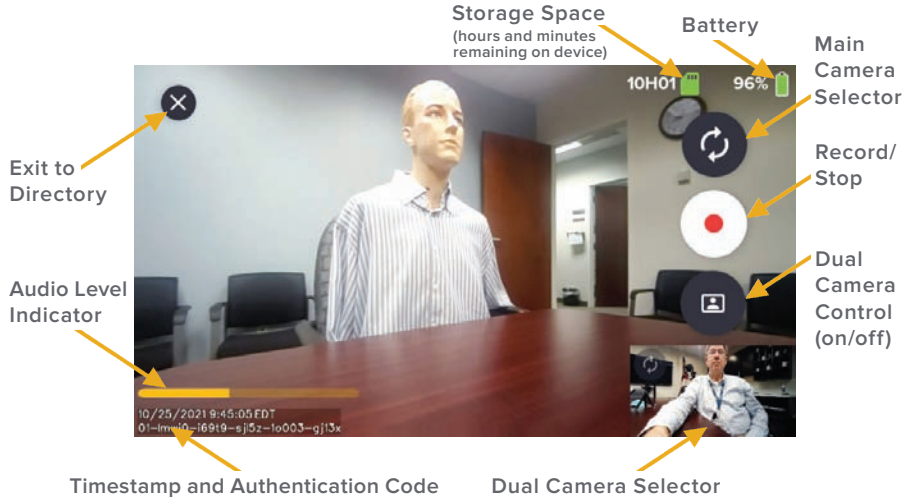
Storage Space
(hours and minutes remaining on device)

Battery

10H01

96%

Main Camera Selector

Exit to Directory

Record/ Stop

Audio Level Indicator

Dual Camera Control (on/off)

10/25/2021 9:45:05 EDT
01-lmvi0-i69t9-sj5z-1o003-gj13x

Timestamp and Authentication Code

Dual Camera Selector